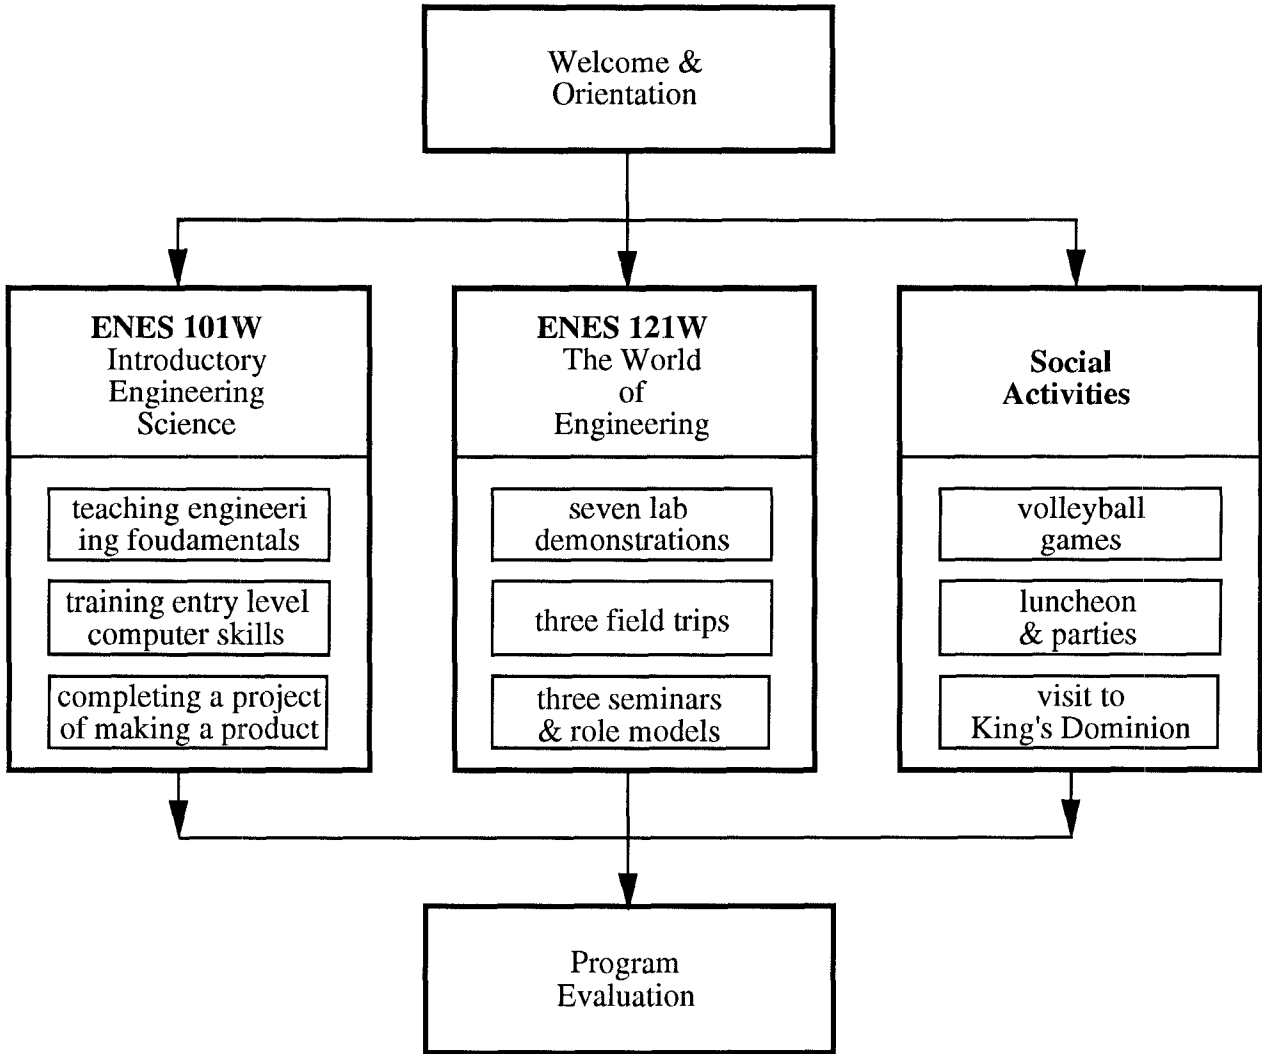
Welcome & Orientation

**ENES 101W**
Introductory Engineering Science

teaching engineeri ing foudamentals

training entry level computer skills

completing a project of making a product

**ENES 121W**
The World of Engineering

seven lab demonstrations

three field trips

three seminars & role models

**Social Activities**

volleyball games

luncheon & parties

visit to King's Dominion

Program Evaluation